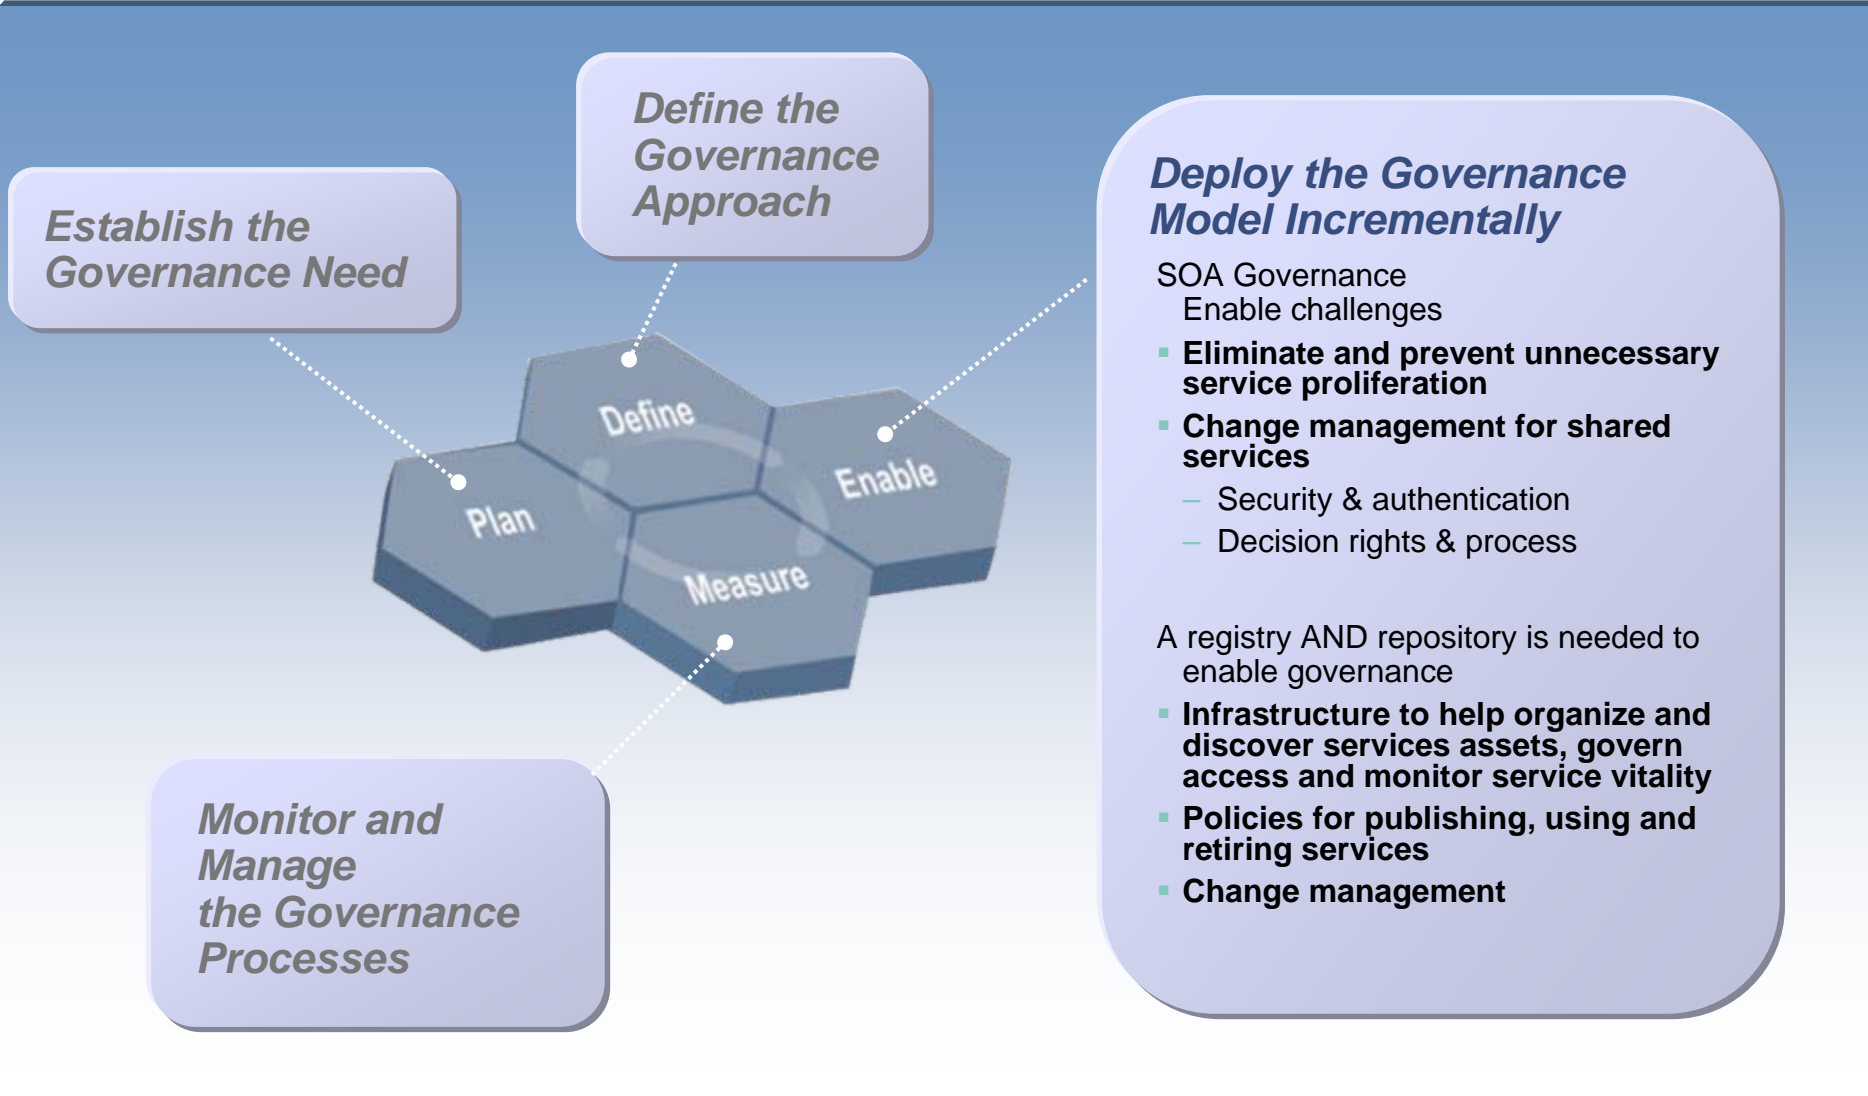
Establish the Governance Need

Define the Governance Approach

Define

Plan

Enable

Measure

Monitor and Manage the Governance Processes

Deploy the Governance Model Incrementally

SOA Governance Enable challenges

- Eliminate and prevent unnecessary service proliferation
- Change management for shared services
  – Security & authentication
  – Decision rights & process

A registry AND repository is needed to enable governance

- Infrastructure to help organize and discover services assets, govern access and monitor service vitality
- Policies for publishing, using and retiring services
- Change management